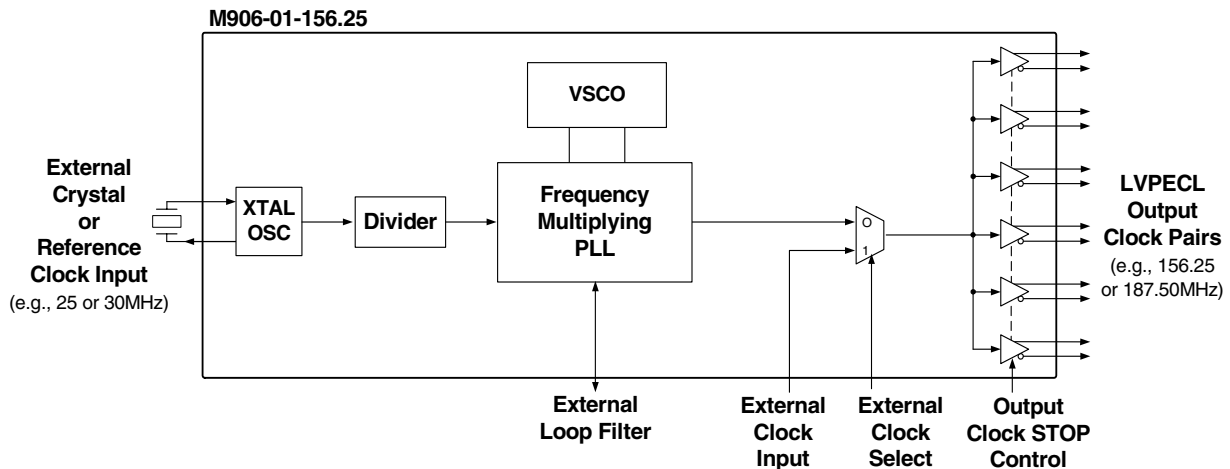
M906-01-156.25

External Crystal or Reference Clock Input
(e.g., 25 or 30MHz)

XTAL OSC

Divider

VSCO

Frequency Multiplying PLL

0
1

LVPECL Output Clock Pairs
(e.g., 156.25 or 187.50MHz)

External Loop Filter

External Clock Input

External Clock Select

Output Clock STOP Control